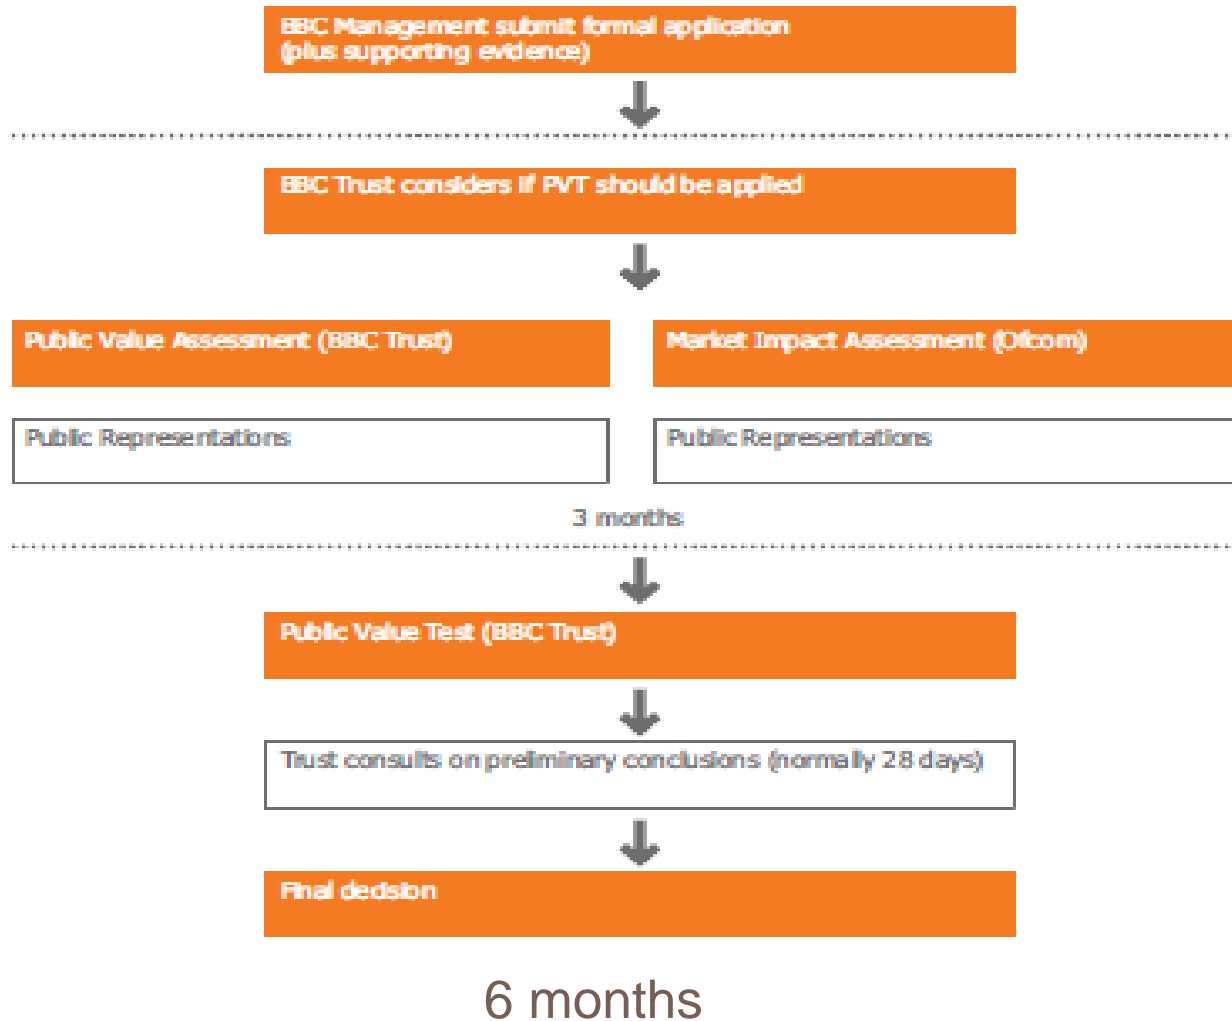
BBC Management submit formal application (plus supporting evidence)

BBC Trust considers if PVT should be applied

Public Value Assessment (BBC Trust)

Market Impact Assessment (Ofcom)

Public Representations

Public Representations

3 months

Public Value Test (BBC Trust)

Trust consults on preliminary conclusions (normally 28 days)

Final decision

6 months